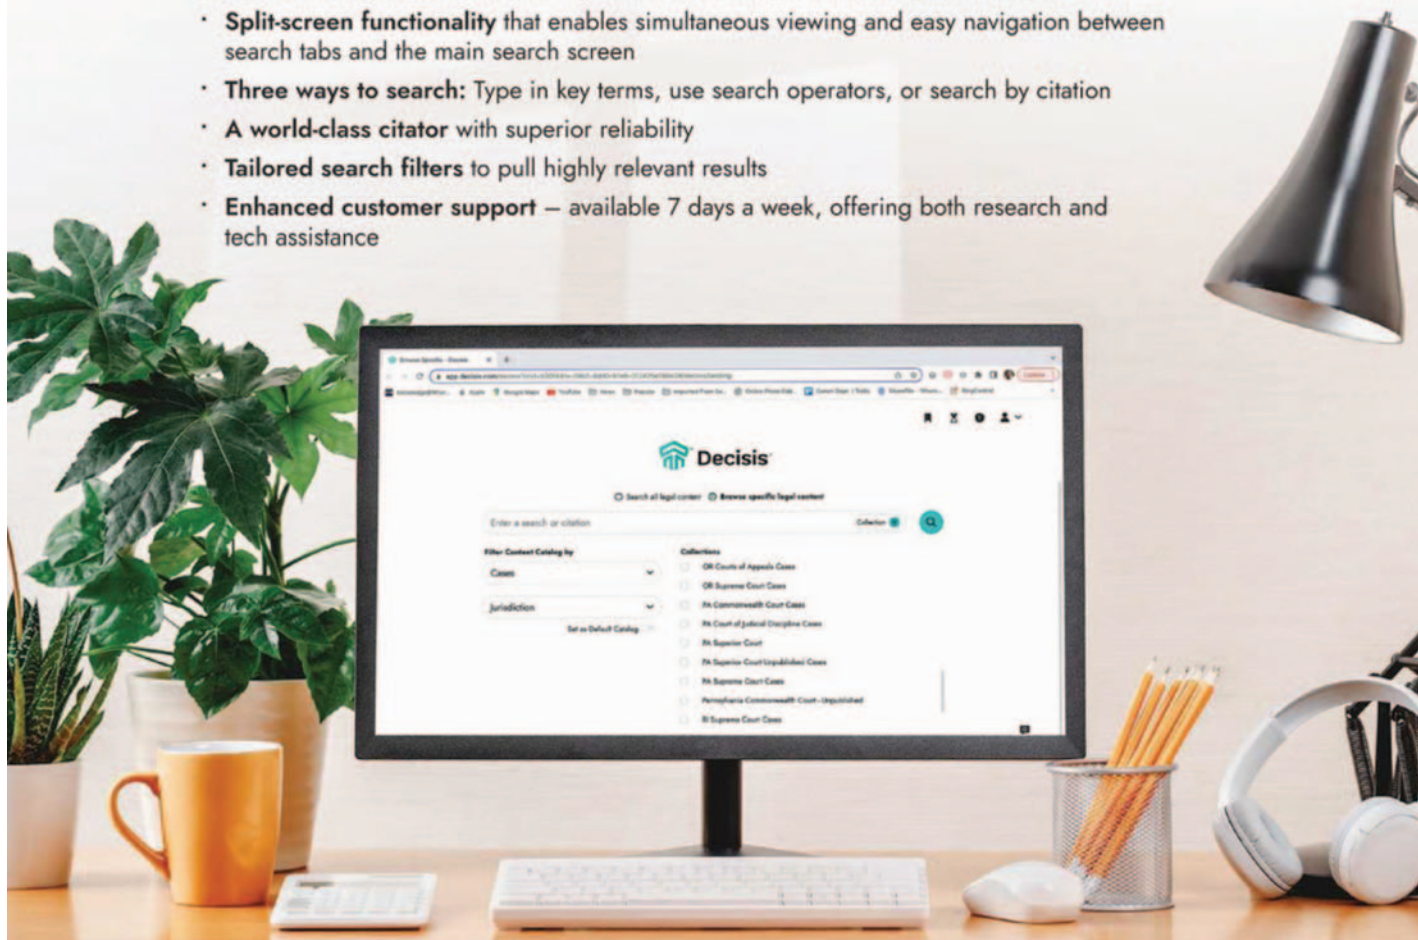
• **Split-screen functionality** that enables simultaneous viewing and easy navigation between search tabs and the main search screen

• **Three ways to search:** Type in key terms, use search operators, or search by citation

• **A world-class citator** with superior reliability

• **Tailored search filters** to pull highly relevant results

• **Enhanced customer support** – available 7 days a week, offering both research and tech assistance

Decisis

Search all legal content   Browse specific legal content

Enter a search or citation   Collection

Filter Content Catalog by

Cases

Jurisdiction

Set as Default Catalog

Collections

OR Courts of Appeals Cases

OR Supreme Court Cases

PA Commonwealth Court Cases

PA Court of Judicial Discipline Cases

PA Superior Court

PA Superior Court Unpublished Cases

PA Supreme Court Cases

Pennsylvania Commonwealth Court - Unpublished

RI Supreme Court Cases